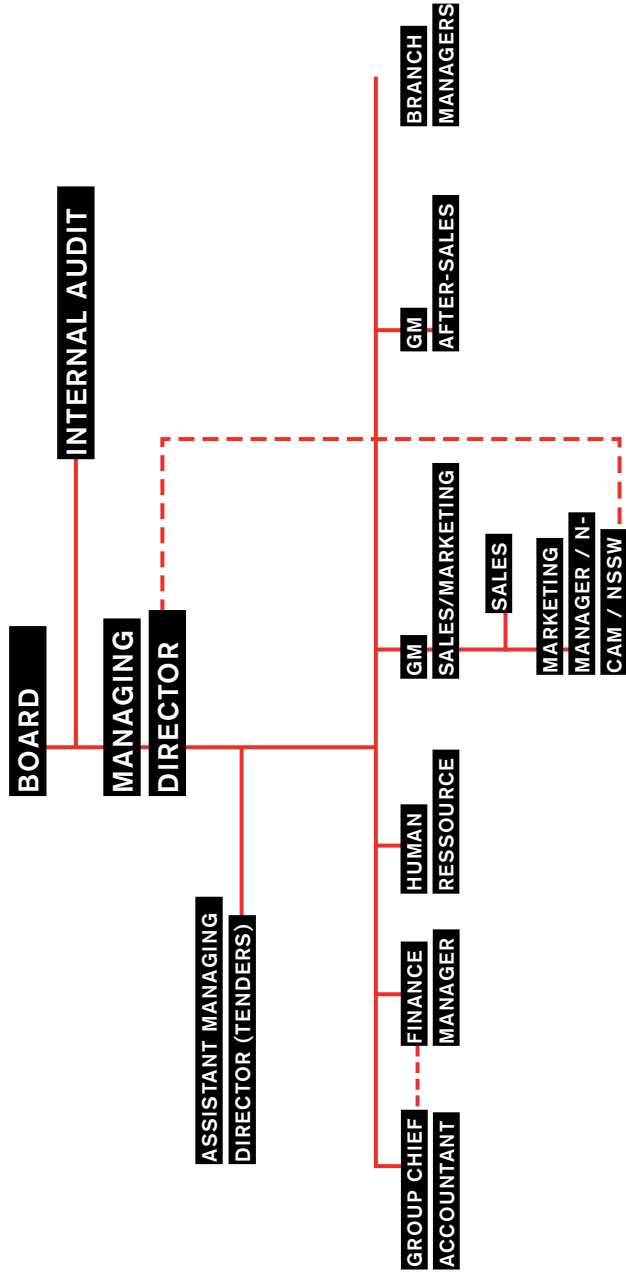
BOARD

INTERNAL AUDIT

MANAGING DIRECTOR

ASSISTANT MANAGING DIRECTOR (TENDERS)

GROUP CHIEF ACCOUNTANT

FINANCE MANAGER

HUMAN RESSOURCE

GM SALES/MARKETING

SALES

MARKETING MANAGER / N-CAM / NSSW

GM AFTER-SALES

BRANCH MANAGERS